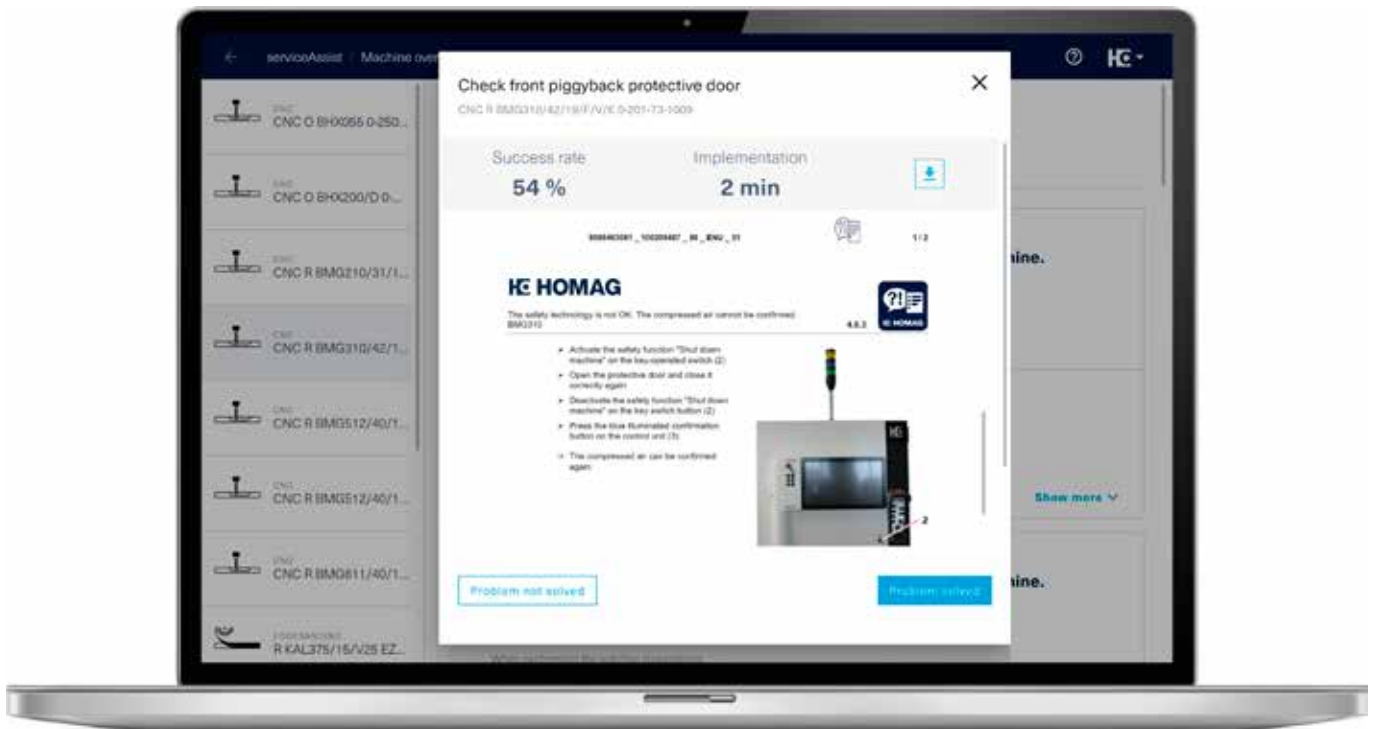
serviceAssist / Machine ove

CNC
CNC O BHX055 0-250...

CNC
CNC O BHX200/D 0-...

CNC
CNC R BMG210/31/1...

CNC
CNC R BMG310/42/1...

CNC
CNC R BMG512/40/1...

CNC
CNC R BMG512/40/1...

CNC
CNC R BMG611/40/1...

EDGEBANDING
R KAL375/15/V25 EZ...

Check front piggyback protective door

CNC R BMG310/42/19/F/V/K 0-201-73-1009

Success rate
54 %

Implementation
2 min

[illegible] 1/2

HOMAG

The safety technology is not OK. The compressed air cannot be confirmed BMG310 4.8.2

HOMAG

► Activate the safety function "Shut down machine" on the key-operated switch (2)
► Open the protective door and close it correctly again
► Deactivate the safety function "Shut down machine" on the key switch button (2)
► Press the blue illuminated confirmation button on the control unit (3)
► The compressed air can be confirmed again

2

Problem not solved

Problem solved

hine.

Show more

hine.